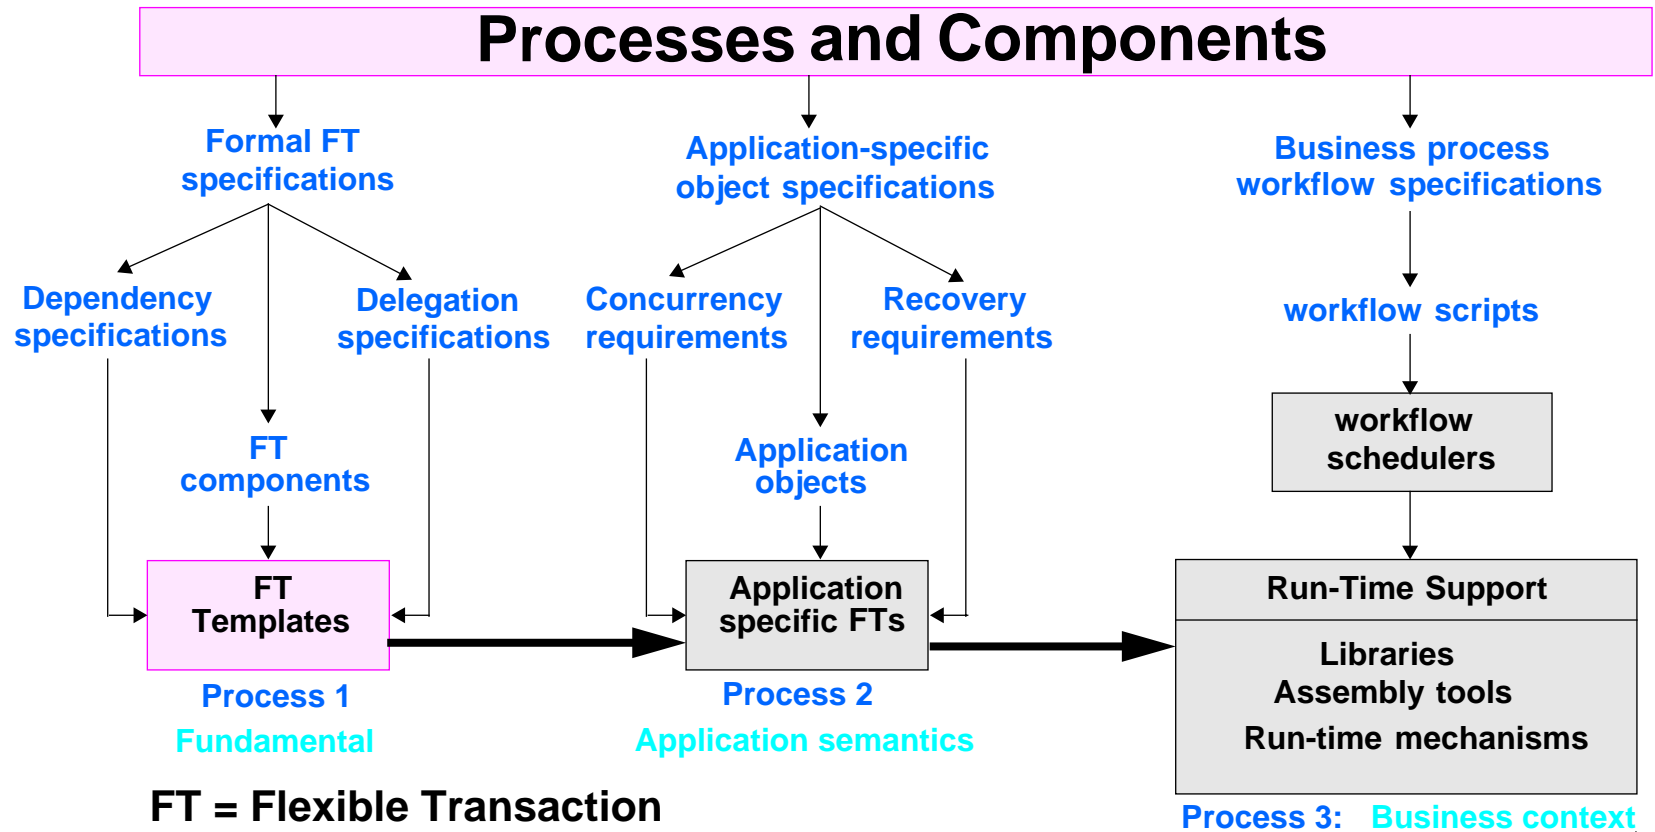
Processes and Components

Formal FT specifications

Application-specific object specifications

Business process workflow specifications

Dependency specifications

Delegation specifications

Concurrency requirements

Recovery requirements

workflow scripts

FT components

Application objects

workflow schedulers

FT Templates

Application specific FTs

Run-Time Support

Libraries
Assembly tools
Run-time mechanisms

Process 1
Fundamental

Process 2
Application semantics

FT = Flexible Transaction

Process 3: Business context